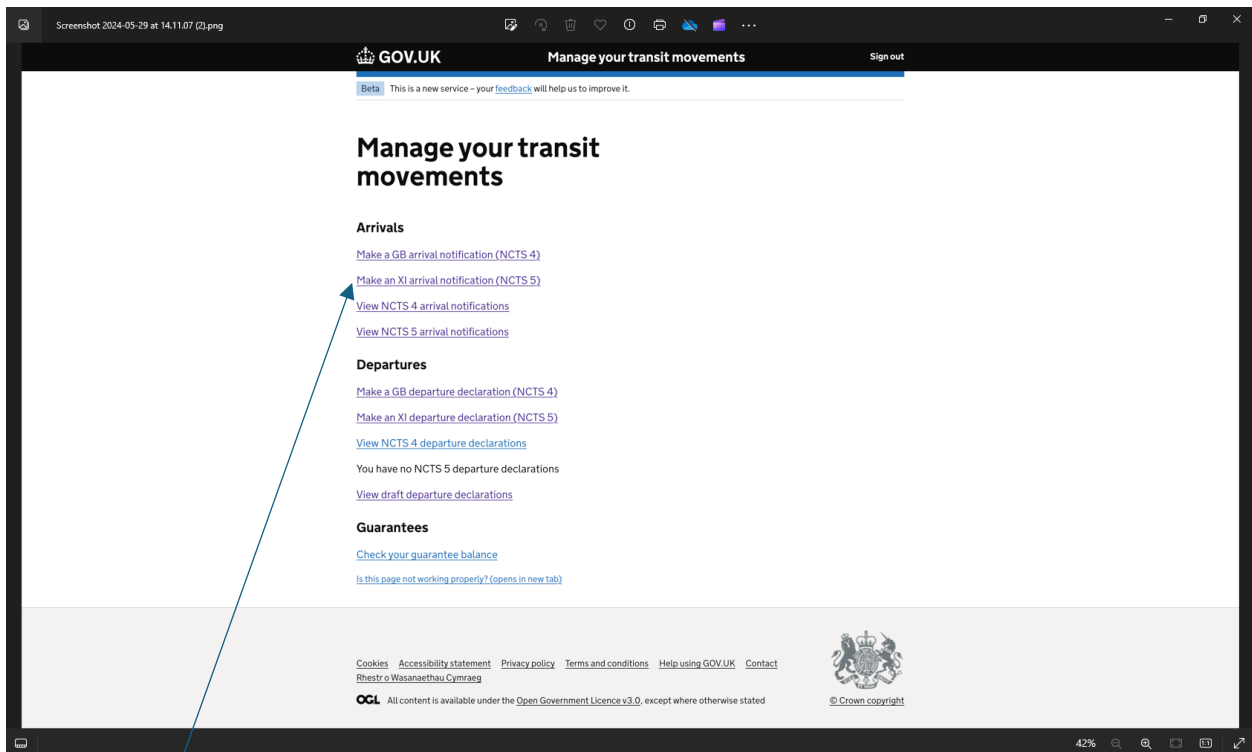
Screenshot 2024-05-29 at 14.11.07 (2).png

GOV.UK Manage your transit movements Sign out

Beta This is a new service – your feedback will help us to improve it.

# Manage your transit movements

Arrivals

Make a GB arrival notification (NCTS 4)

Make an XI arrival notification (NCTS 5)

View NCTS 4 arrival notifications

View NCTS 5 arrival notifications

Departures

Make a GB departure declaration (NCTS 4)

Make an XI departure declaration (NCTS 5)

View NCTS 4 departure declarations

You have no NCTS 5 departure declarations

View draft departure declarations

Guarantees

Check your guarantee balance

Is this page not working properly? (opens in new tab)

Cookies Accessibility statement Privacy policy Terms and conditions Help using GOV.UK Contact Rhestr o Wasanaethau Cymraeg

OGL All content is available under the Open Government Licence v3.0, except where otherwise stated

© Crown copyright

42%